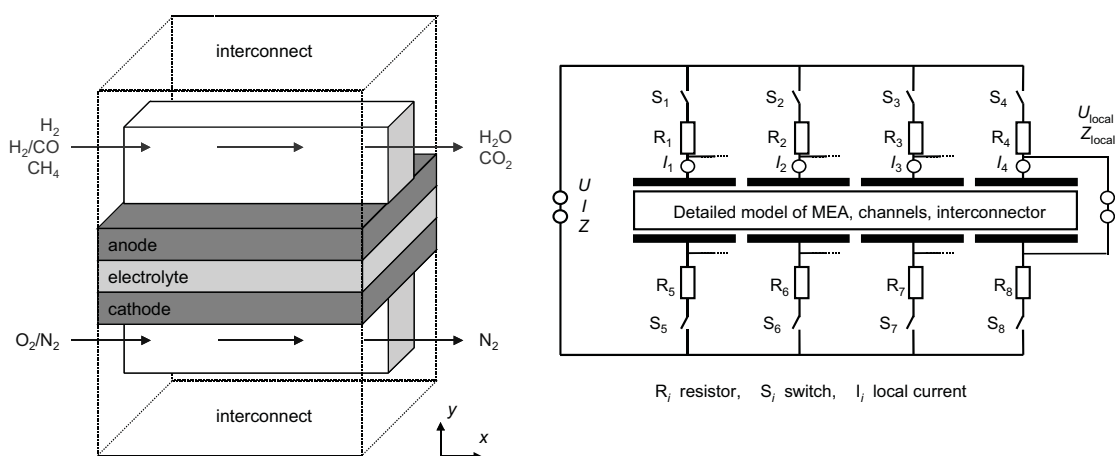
interconnect

$H_2$
$H_2/CO$
$CH_4$

$H_2O$
$CO_2$

anode
electrolyte
cathode

$O_2/N_2$

$N_2$

interconnect

$y$
$x$

$S_1$ $S_2$ $S_3$ $S_4$

$R_1$ $R_2$ $R_3$ $R_4$

$I_1$ $I_2$ $I_3$ $I_4$

$U_{local}$
$Z_{local}$

$U$
$I$
$Z$

Detailed model of MEA, channels, interconnector

$R_5$ $R_6$ $R_7$ $R_8$

$S_5$ $S_6$ $S_7$ $S_8$

$R_i$ resistor, $S_i$ switch, $I_i$ local current